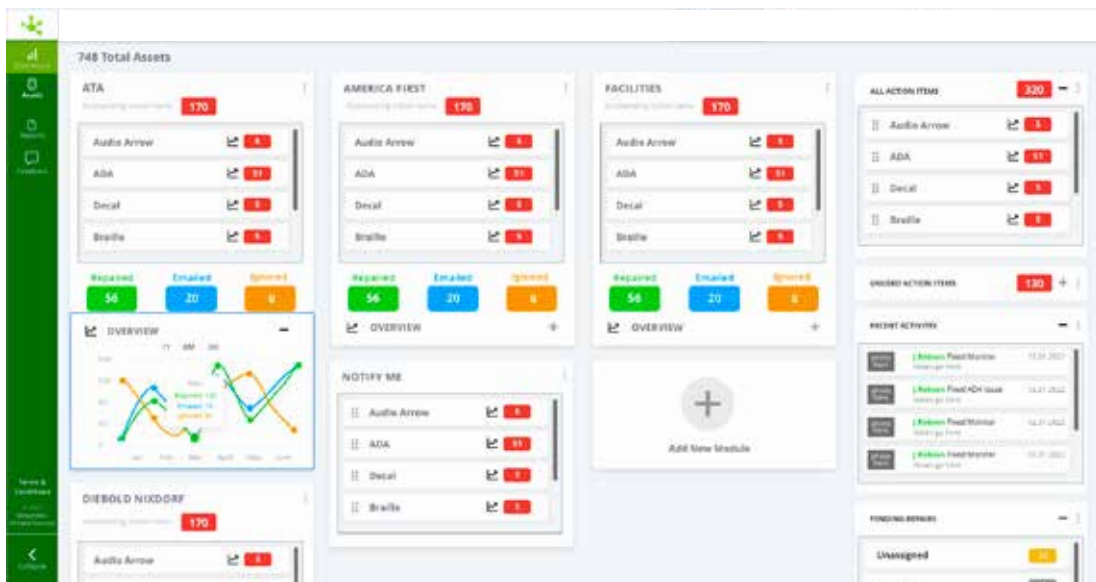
748 Total Assets

ATA
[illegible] 170

Audio Arrow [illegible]
ADA 51
Decal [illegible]
Braille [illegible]

Repaired 56
Emailed 20
Ignored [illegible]

OVERVIEW –
1Y 6M 3M

DIEBOLD NIXDORF
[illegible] 170

Audio Arrow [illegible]

AMERICA FIRST
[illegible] 170

Audio Arrow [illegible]
ADA 51
Decal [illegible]
Braille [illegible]

Repaired 56
Emailed 20
Ignored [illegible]

OVERVIEW +

NOTIFY ME

Audio Arrow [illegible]
ADA 51
Decal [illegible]
Braille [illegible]

FACILITIES
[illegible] 170

Audio Arrow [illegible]
ADA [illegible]
Decal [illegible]
Braille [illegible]

Repaired 56
Emailed 20
Ignored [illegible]

OVERVIEW +

Add New Module

ALL ACTION ITEMS 320 –
Audio Arrow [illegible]
ADA 51
Decal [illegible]
Braille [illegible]

UNUSED ACTION ITEMS 130 +

RECENT ACTIVITIES –
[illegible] Fixed Monitor
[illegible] Fixed ADA Issue
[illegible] Fixed Monitor
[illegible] Fixed Monitor

PENDING REPAIRS –
Unassigned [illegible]